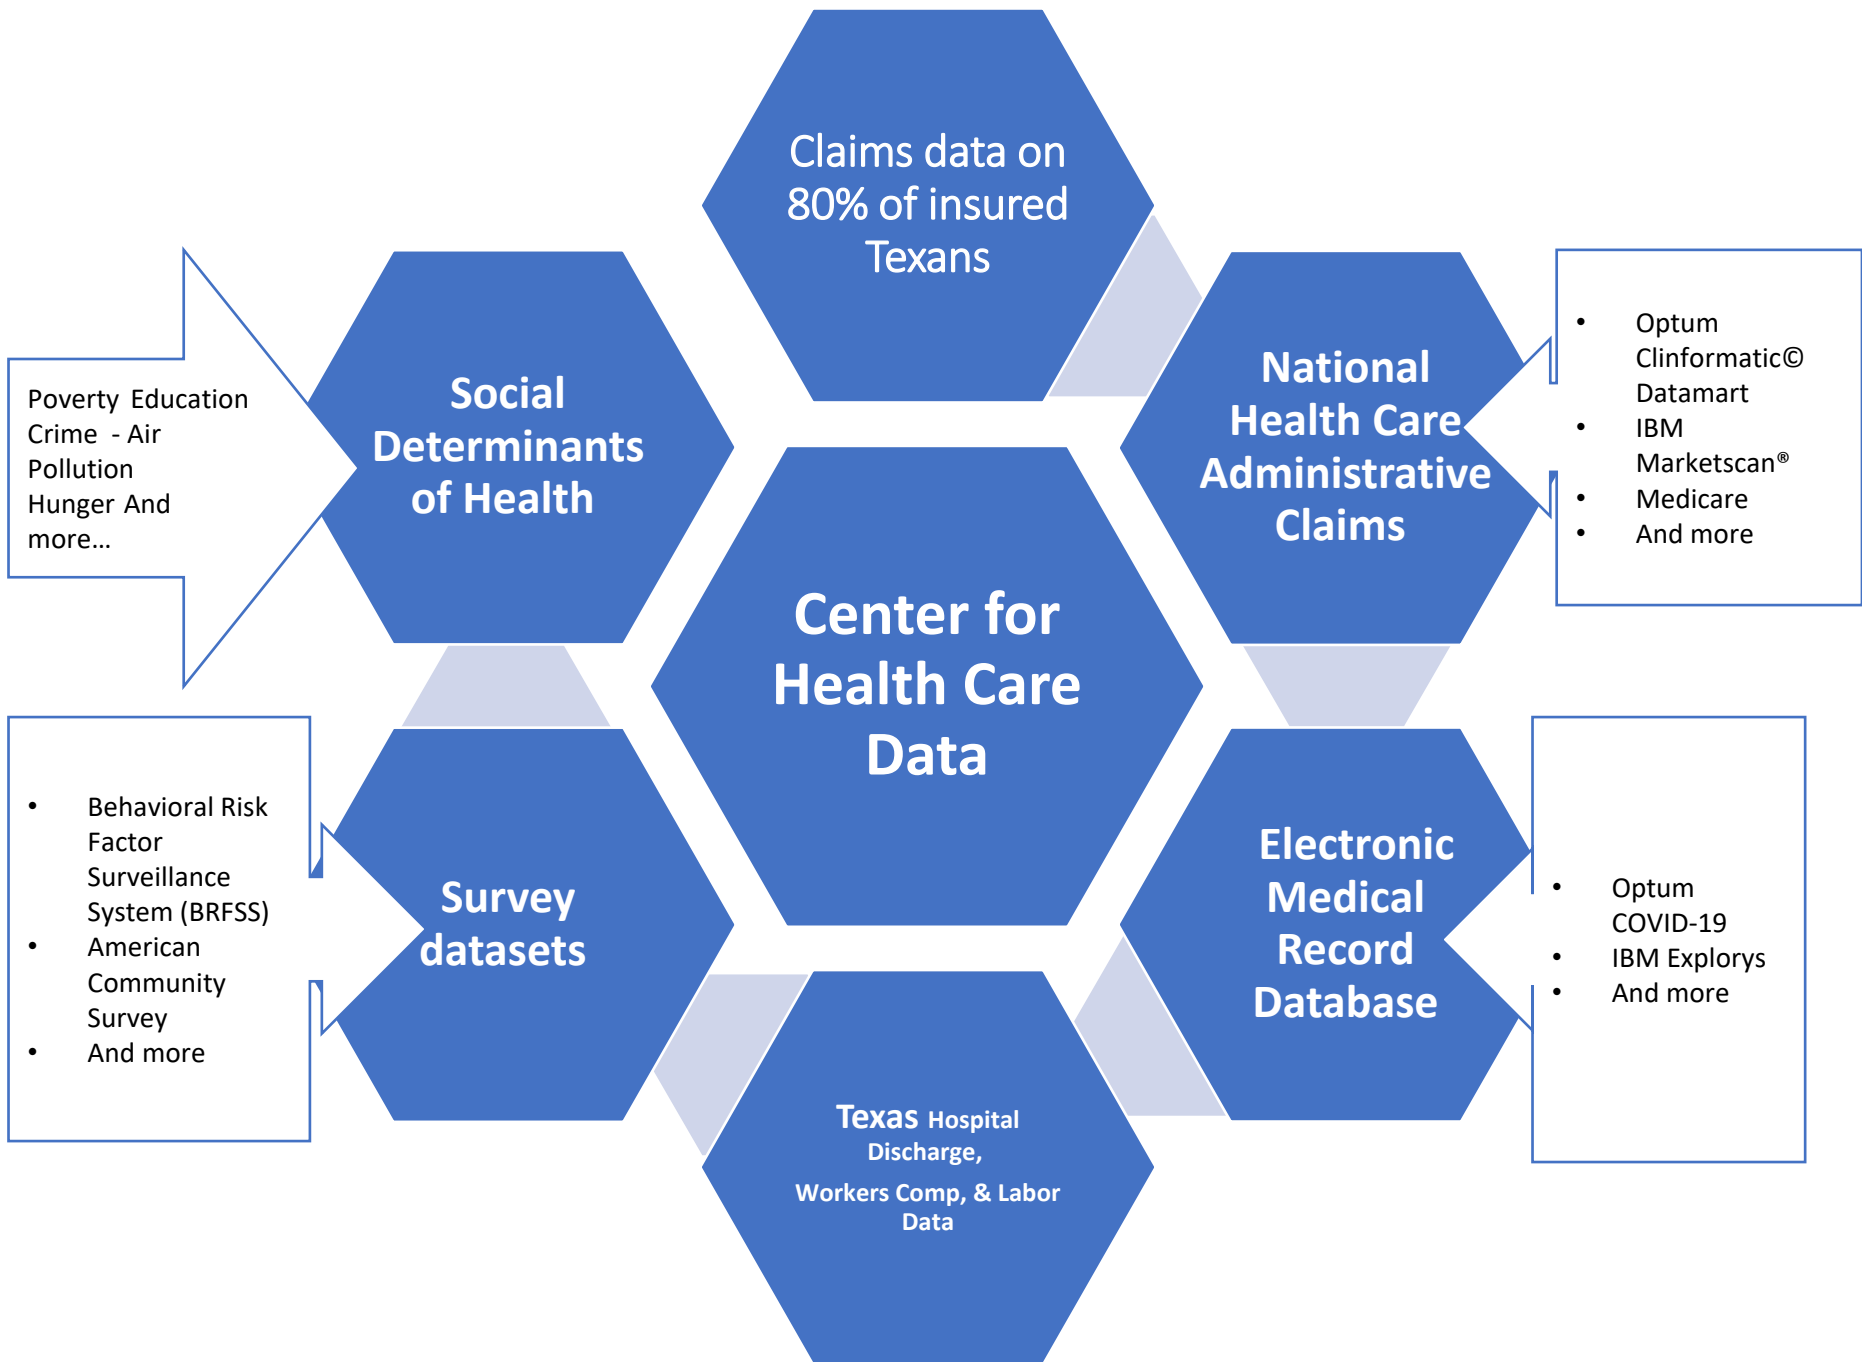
Claims data on 80% of insured Texans

Poverty Education Crime - Air Pollution Hunger And more…

Social Determinants of Health

National Health Care Administrative Claims

- Optum Clinformatic© Datamart
- IBM Marketscan®
- Medicare
- And more

Center for Health Care Data

- Behavioral Risk Factor Surveillance System (BRFSS)
- American Community Survey
- And more

Survey datasets

Electronic Medical Record Database

- Optum COVID-19
- IBM Explorys
- And more

Texas Hospital Discharge,

Workers Comp, & Labor Data